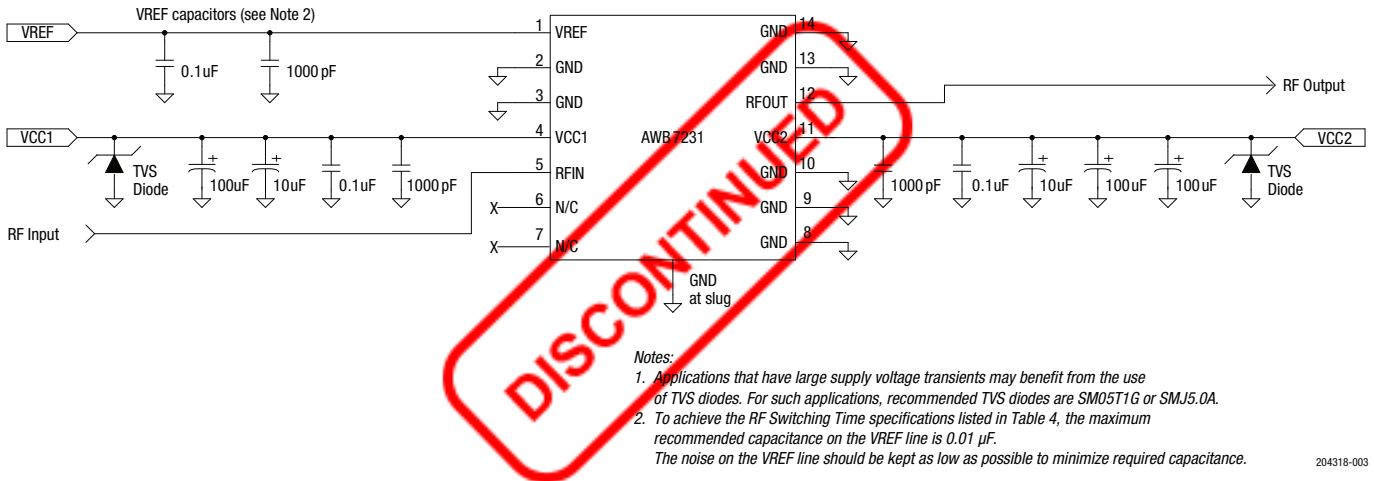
VREF capacitors (see Note 2)

VREF

0.1uF

1000 pF

VCC1

TVS Diode

100uF

10uF

0.1uF

1000 pF

RF Input

X

X

1 VREF

2 GND

3 GND

4 VCC1

5 RFIN

6 N/C

7 N/C

AWB7231

GND 14

GND 13

RFOUT 12

VCC2 11

GND 10

GND 9

GND 8

GND at slug

RF Output

VCC2

1000 pF

0.1uF

10uF

100uF

100uF

TVS Diode

DISCONTINUED

Notes:
1. Applications that have large supply voltage transients may benefit from the use of TVS diodes. For such applications, recommended TVS diodes are SM05T1G or SMJ5.0A.
2. To achieve the RF Switching Time specifications listed in Table 4, the maximum recommended capacitance on the VREF line is 0.01 μF. The noise on the VREF line should be kept as low as possible to minimize required capacitance.

204318-003